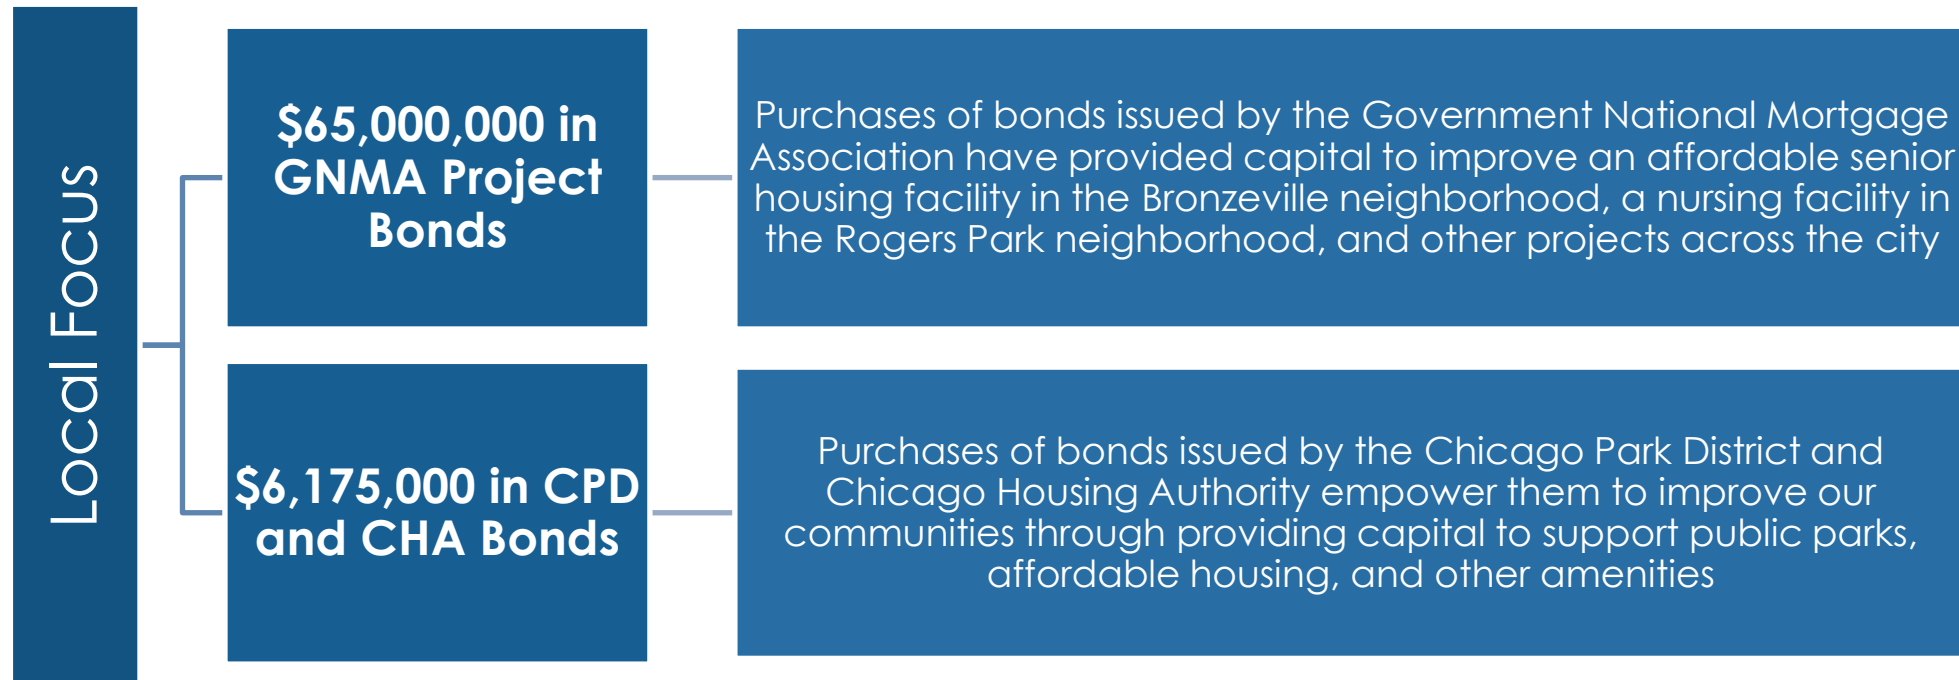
Local Focus

$65,000,000 in GNMA Project Bonds

Purchases of bonds issued by the Government National Mortgage Association have provided capital to improve an affordable senior housing facility in the Bronzeville neighborhood, a nursing facility in the Rogers Park neighborhood, and other projects across the city

$6,175,000 in CPD and CHA Bonds

Purchases of bonds issued by the Chicago Park District and Chicago Housing Authority empower them to improve our communities through providing capital to support public parks, affordable housing, and other amenities